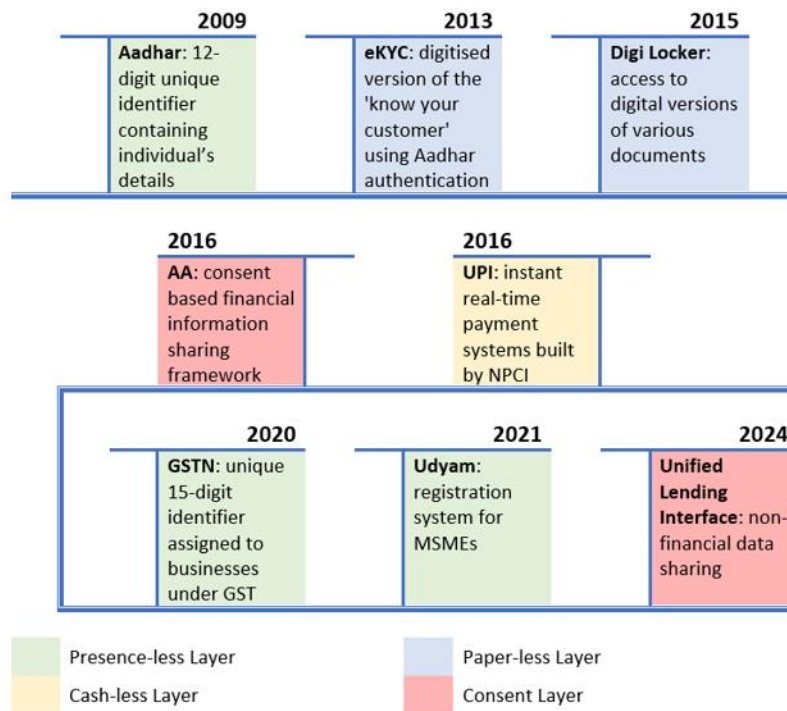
2009

**Aadhar**: 12-digit unique identifier containing individual's details

2013

**eKYC**: digitised version of the 'know your customer' using Aadhar authentication

2015

**Digi Locker**: access to digital versions of various documents

2016

**AA**: consent based financial information sharing framework

2016

**UPI**: instant real-time payment systems built by NPCI

2020

**GSTN**: unique 15-digit identifier assigned to businesses under GST

2021

**Udyam**: registration system for MSMEs

2024

**Unified Lending Interface**: non-financial data sharing

Presence-less Layer

Paper-less Layer

Cash-less Layer

Consent Layer